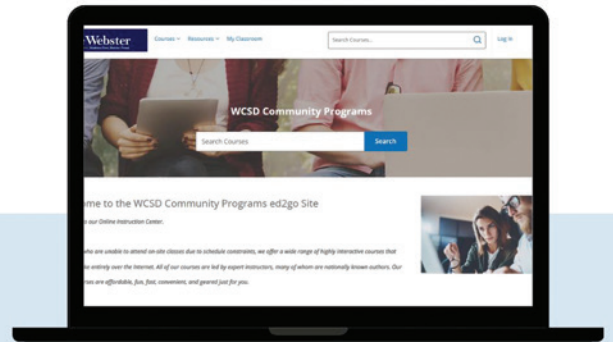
Webster

Courses ▾ Resources ▾ My Classroom

Search Courses...

Log In

WCSD Community Programs

Search Courses

Search

ome to the WCSD Community Programs ed2go Site

o our Online Instruction Center.

who are unable to attend on site classes due to schedule constraints, we offer a wide range of highly interactive courses that e entirely over the Internet. All of our courses are led by expert instructors, many of whom are nationally known authors. Our rses are affordable, fun, fast, convenient, and geared just for you.